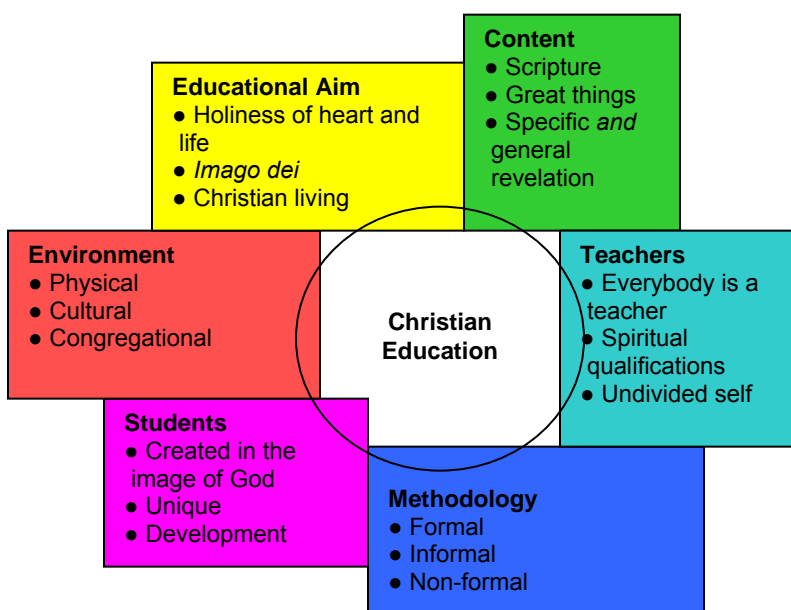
Content
● Scripture
● Great things
● Specific *and* general revelation

Educational Aim
● Holiness of heart and life
● *Imago dei*
● Christian living

Environment
● Physical
● Cultural
● Congregational

Christian Education

Teachers
● Everybody is a teacher
● Spiritual qualifications
● Undivided self

Students
● Created in the image of God
● Unique
● Development

Methodology
● Formal
● Informal
● Non-formal